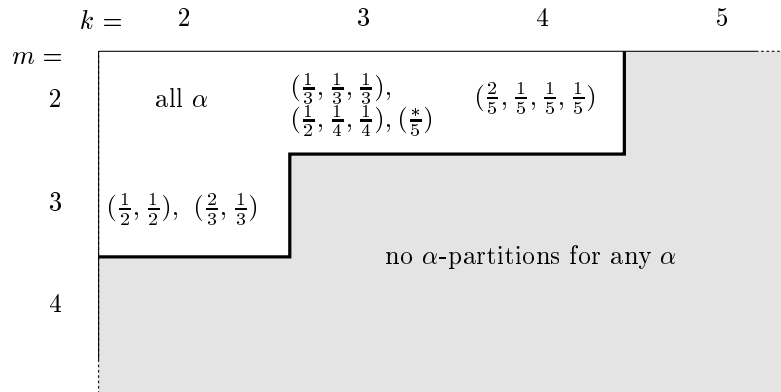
$k =$ 2 3 4 5

$m =$

2

all $\alpha$

$(\frac{1}{3}, \frac{1}{3}, \frac{1}{3})$,
$(\frac{1}{2}, \frac{1}{4}, \frac{1}{4})$, $(\frac{*}{5})$

$(\frac{2}{5}, \frac{1}{5}, \frac{1}{5}, \frac{1}{5})$

3

$(\frac{1}{2}, \frac{1}{2})$, $(\frac{2}{3}, \frac{1}{3})$

no $\alpha$-partitions for any $\alpha$

4